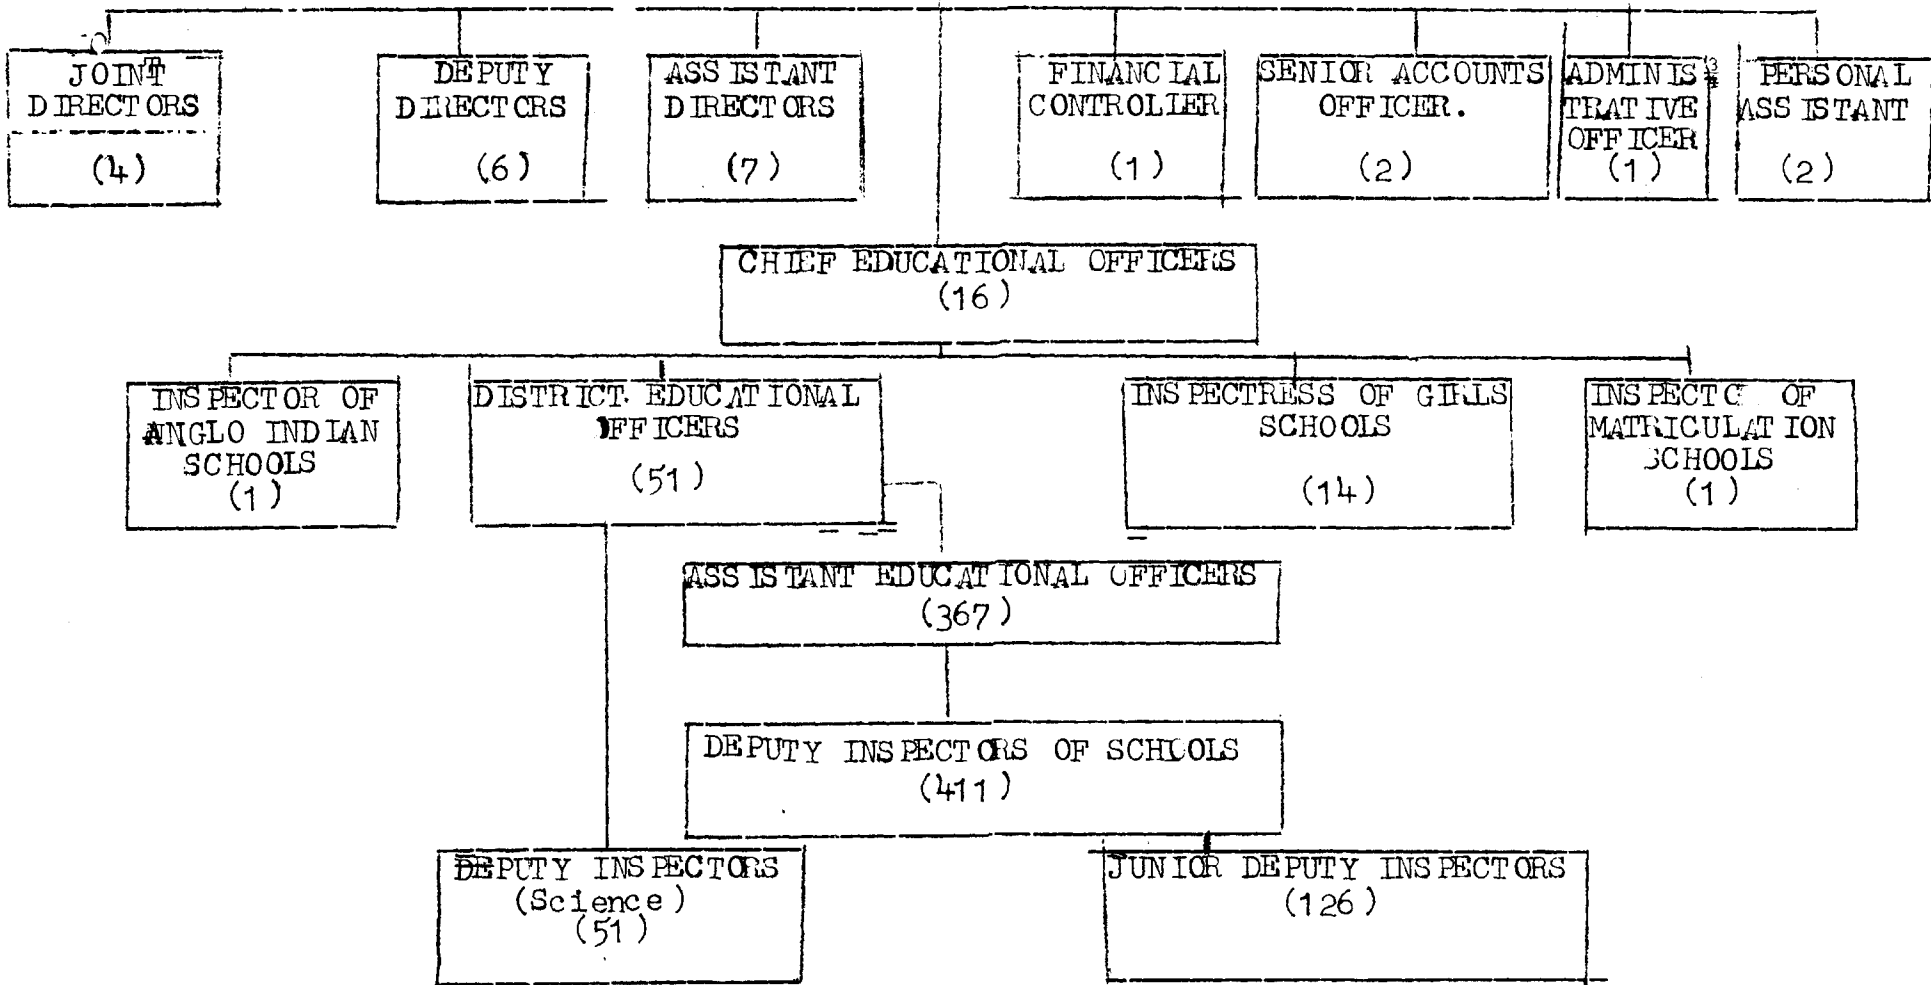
JOINT DIRECTORS
(4)

DEPUTY DIRECTORS
(6)

ASSISTANT DIRECTORS
(7)

FINANCIAL CONTROLLER
(1)

SENIOR ACCOUNTS OFFICER.
(2)

ADMINISTRATIVE OFFICER
(1)

PERSONAL ASSISTANT
(2)

CHIEF EDUCATIONAL OFFICERS
(16)

INSPECTOR OF ANGLO INDIAN SCHOOLS
(1)

DISTRICT EDUCATIONAL OFFICERS
(51)

INSPECTRESS OF GIRLS SCHOOLS
(14)

INSPECTOR OF MATRICULATION SCHOOLS
(1)

ASSISTANT EDUCATIONAL OFFICERS
(367)

DEPUTY INSPECTORS OF SCHOOLS
(411)

DEPUTY INSPECTORS
(Science)
(51)

JUNIOR DEPUTY INSPECTORS
(126)